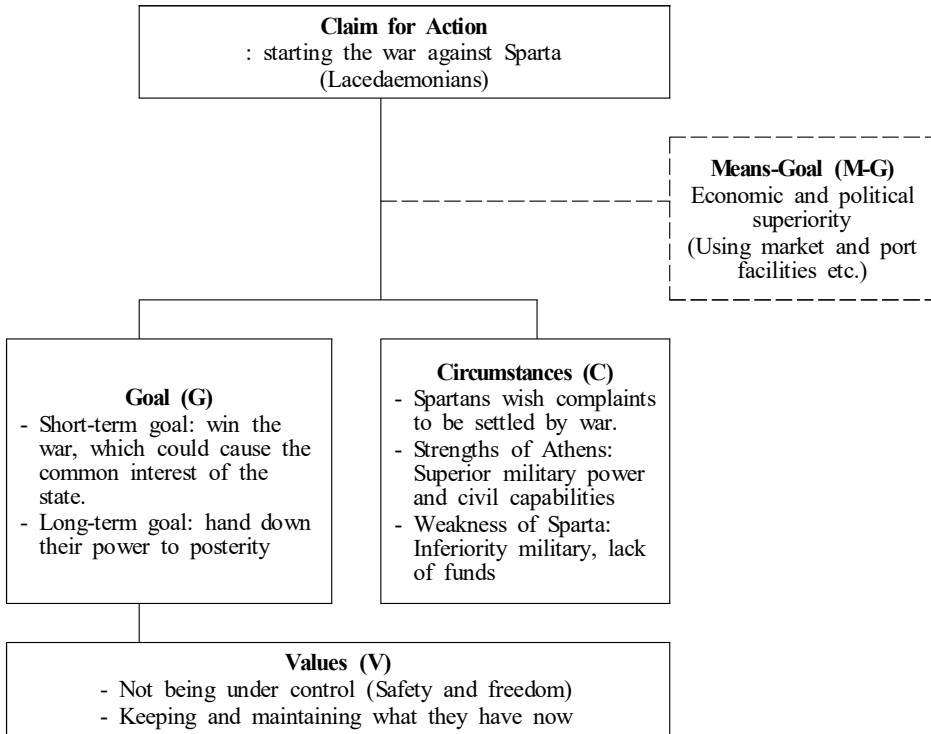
**Claim for Action**
: starting the war against Sparta (Lacedaemonians)

**Means-Goal (M-G)**
Economic and political superiority
(Using market and port facilities etc.)

**Goal (G)**
- Short-term goal: win the war, which could cause the common interest of the state.
- Long-term goal: hand down their power to posterity

**Circumstances (C)**
- Spartans wish complaints to be settled by war.
- Strengths of Athens: Superior military power and civil capabilities
- Weakness of Sparta: Inferiority military, lack of funds

**Values (V)**
- Not being under control (Safety and freedom)
- Keeping and maintaining what they have now